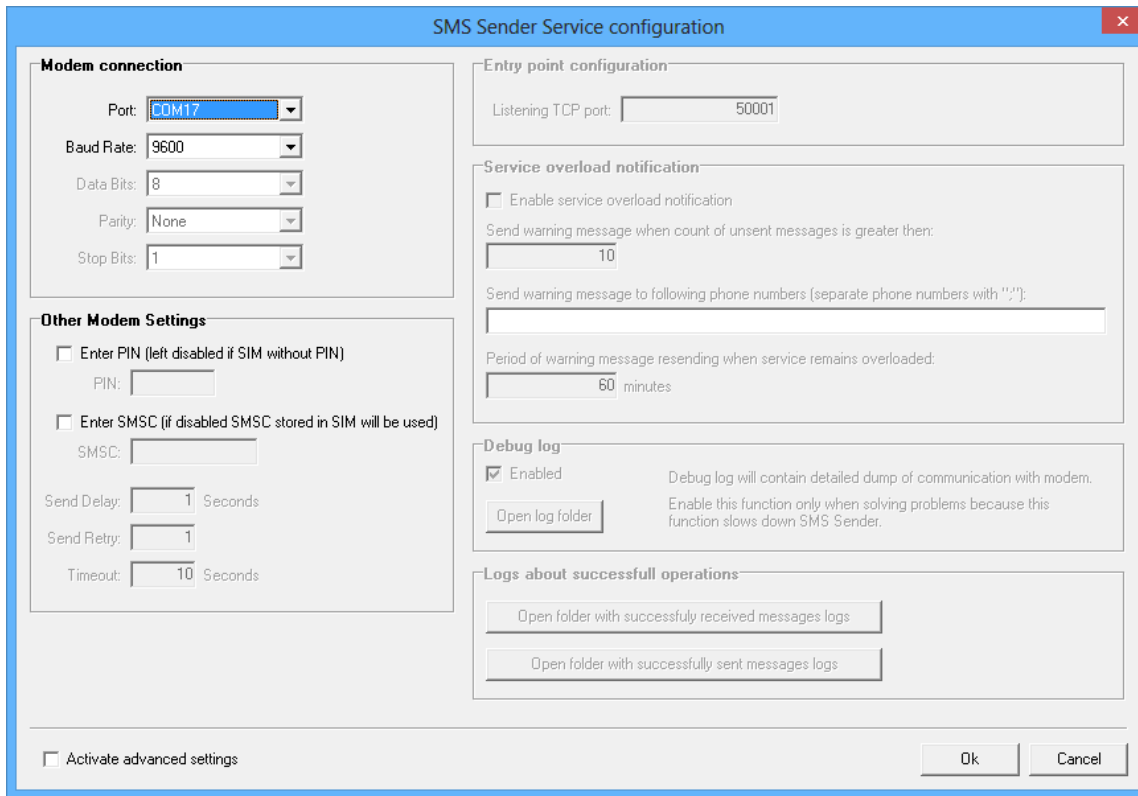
SMS Sender Service configuration

Modem connection

Port: COM17

Baud Rate: 9600

Data Bits: 8

Parity: None

Stop Bits: 1

Other Modem Settings

Enter PIN (left disabled if SIM without PIN)

PIN:

Enter SMSC (if disabled SMSC stored in SIM will be used)

SMSC:

Send Delay: 1 Seconds

Send Retry: 1

Timeout: 10 Seconds

Entry point configuration

Listening TCP port: 50001

Service overload notification

Enable service overload notification

Send warning message when count of unsent messages is greater then:

10

Send warning message to following phone numbers (separate phone numbers with ";"):

Period of warning message resending when service remains overloaded:

60 minutes

Debug log

Enabled

Debug log will contain detailed dump of communication with modem.

Enable this function only when solving problems because this function slows down SMS Sender.

Open log folder

Logs about successfull operations

Open folder with successfuly received messages logs

Open folder with successfully sent messages logs

Activate advanced settings

Ok

Cancel